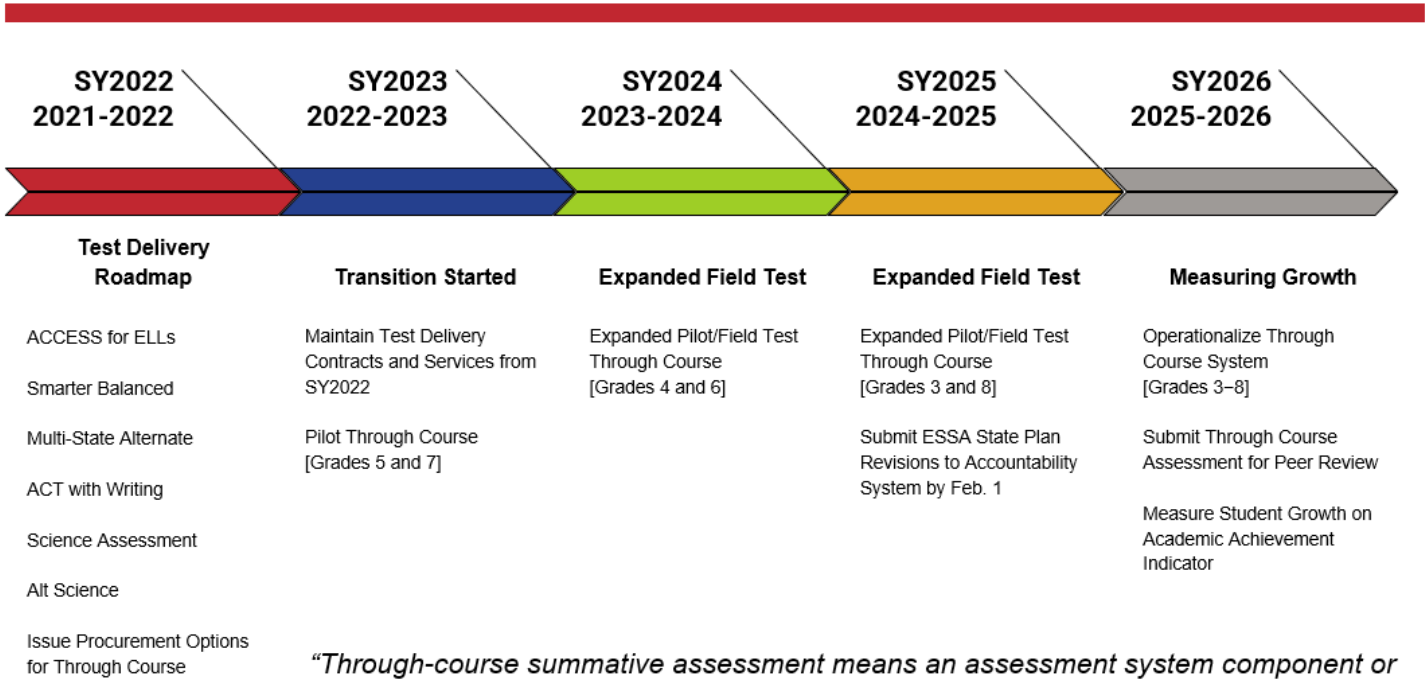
SY2022
2021-2022

SY2023
2022-2023

SY2024
2023-2024

SY2025
2024-2025

SY2026
2025-2026

Test Delivery Roadmap

ACCESS for ELLs

Smarter Balanced

Multi-State Alternate

ACT with Writing

Science Assessment

Alt Science

Issue Procurement Options for Through Course

Transition Started

Maintain Test Delivery Contracts and Services from SY2022

Pilot Through Course [Grades 5 and 7]

Expanded Field Test

Expanded Pilot/Field Test Through Course [Grades 4 and 6]

Expanded Field Test

Expanded Pilot/Field Test Through Course [Grades 3 and 8]

Submit ESSA State Plan Revisions to Accountability System by Feb. 1

Measuring Growth

Operationalize Through Course System [Grades 3−8]

Submit Through Course Assessment for Peer Review

Measure Student Growth on Academic Achievement Indicator

“Through-course summative assessment means an assessment system component or